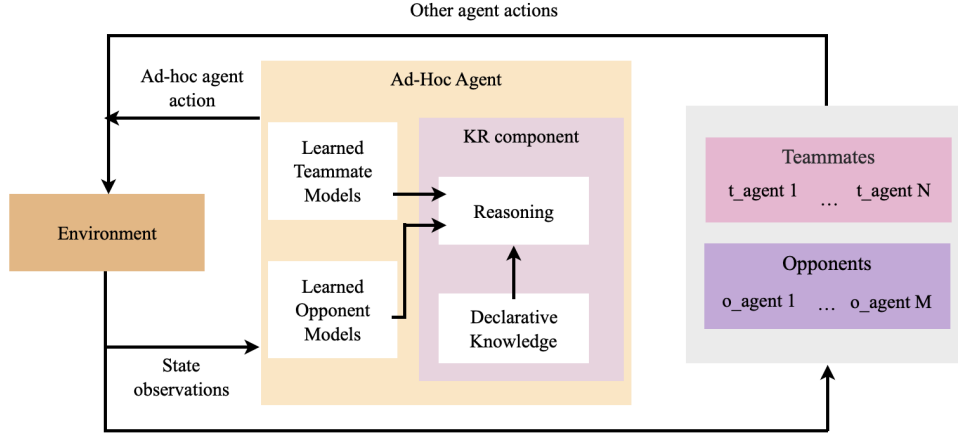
Other agent actions

Ad-hoc agent action

Ad-Hoc Agent

Learned Teammate Models

KR component

Reasoning

Learned Opponent Models

Declarative Knowledge

Environment

State observations

Teammates

t_agent 1 … t_agent N

Opponents

o_agent 1 … o_agent M